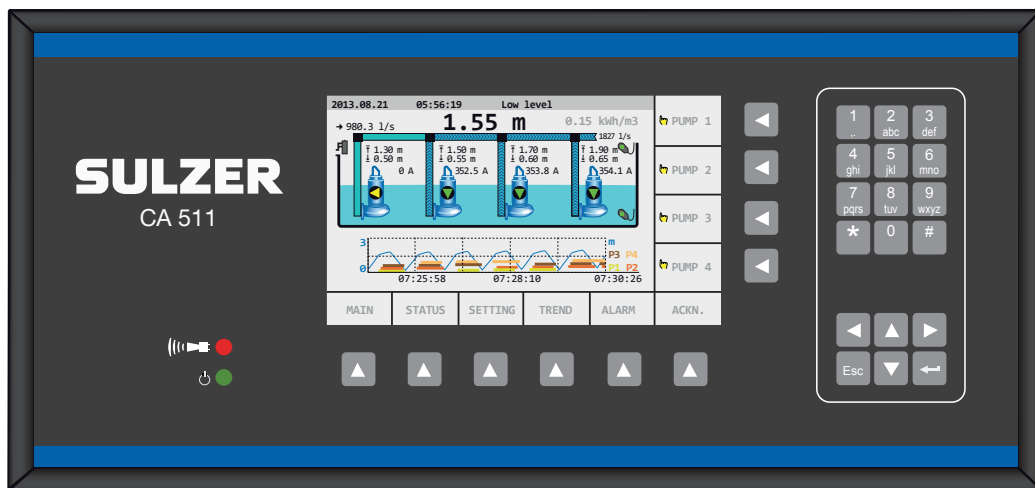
SULZER
CA 511

2013.08.21 05:56:19 Low level
→ 980.3 l/s
1.55 m
0.15 kWh/m3
1827 l/s

1.30 m
0.50 m
0 A

1.50 m
0.55 m
352.5 A

1.70 m
0.60 m
353.8 A

1.90 m
0.65 m
354.1 A

3
m
P3 P4
0
P1 P2
07:25:58 07:28:10 07:30:26

PUMP 1
PUMP 2
PUMP 3
PUMP 4

MAIN
STATUS
SETTING
TREND
ALARM
ACKN.

| 1 .. | 2 abc | 3 def |
|---|---|---|
| 4 ghi | 5 jkl | 6 mno |
| 7 pqrs | 8 tuv | 9 wxyz |
| * | 0 | # |

Esc